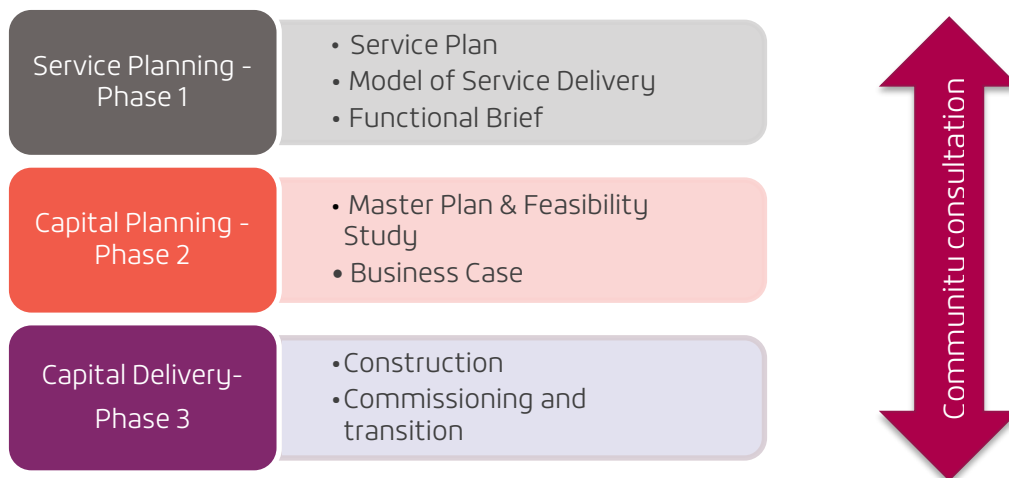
Service Planning - Phase 1

• Service Plan
• Model of Service Delivery
• Functional Brief

Capital Planning - Phase 2

• Master Plan & Feasibility Study
• Business Case

Capital Delivery- Phase 3

• Construction
• Commissioning and transition

Community consultation